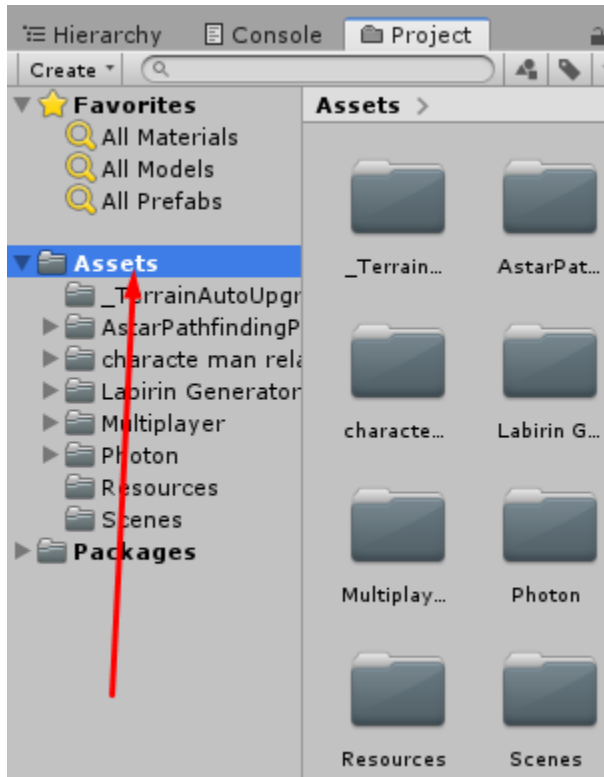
Hierarchy Console Project

Create

Favorites
All Materials
All Models
All Prefabs

Assets
_TerrainAutoUpgr
AstarPathfindingP
characte man rela
Labirin Generator
Multiplayer
Photon
Resources
Scenes
Packages

Assets >

_Terrain...
AstarPat...
characte...
Labirin G...
Multiplay...
Photon
Resources
Scenes